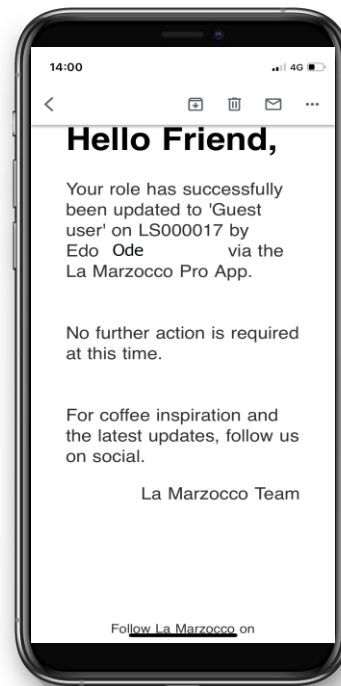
14:00

4G

Hello Friend,

Your role has successfully been updated to 'Guest user' on LS000017 by Edo Ode via the La Marzocco Pro App.

No further action is required at this time.

For coffee inspiration and the latest updates, follow us on social.

La Marzocco Team

Follow La Marzocco on